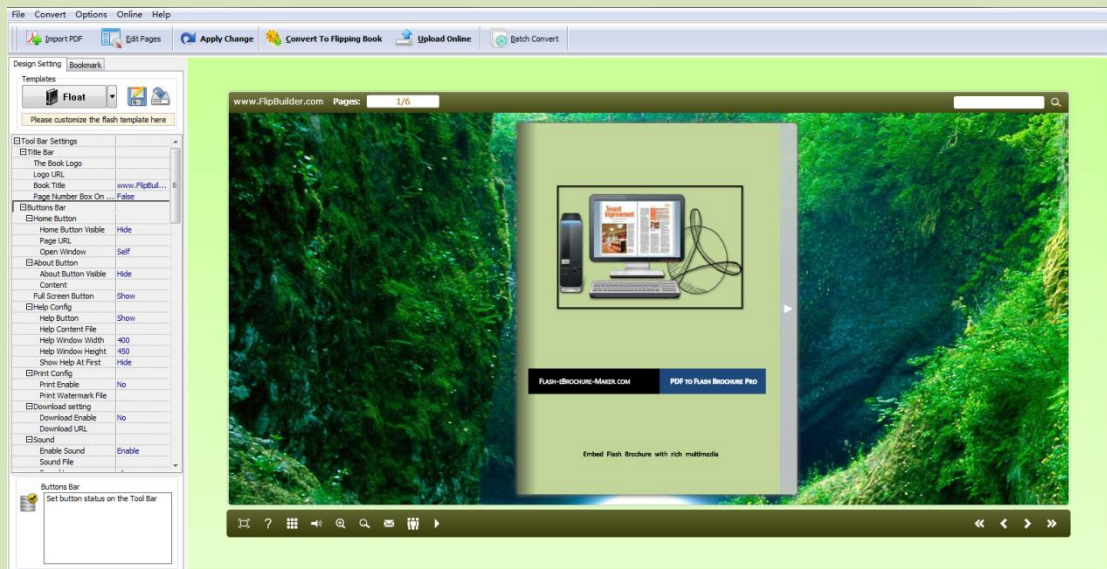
File Convert Options Online Help

Import PDF | Edit Pages | Apply Change | Convert To Flipping Book | Upload Online | Batch Convert

Design Setting | Bookmark

Templates

Float

Please customize the flash template here

| | |
|---|---|
| ⊟Tool Bar Settings | |
| ⊟Title Bar | |
| The Book Logo | |
| Logo URL | |
| Book Title | www.FlipBuil... |
| Page Number Box On ... | False |
| ⊟Buttons Bar | |
| ⊟Home Button | |
| Home Button Visible | Hide |
| Page URL | |
| Open Window | Self |
| ⊟About Button | |
| About Button Visible | Hide |
| Content | |
| Full Screen Button | Show |
| ⊟Help Config | |
| Help Button | Show |
| Help Content File | |
| Help Window Width | 400 |
| Help Window Height | 450 |
| Show Help At First | Hide |
| ⊟Print Config | |
| Print Enable | No |
| Print Watermark File | |
| ⊟Download setting | |
| Download Enable | No |
| Download URL | |
| ⊟Sound | |
| Enable Sound | Enable |
| Sound File | |

Buttons Bar
Set button status on the Tool Bar

www.FlipBuilder.com Pages: 1/6

Flash-eBrochure-Maker.com | PDF to Flash Brochure Pro

Embed Flash Brochure with rich multimedia